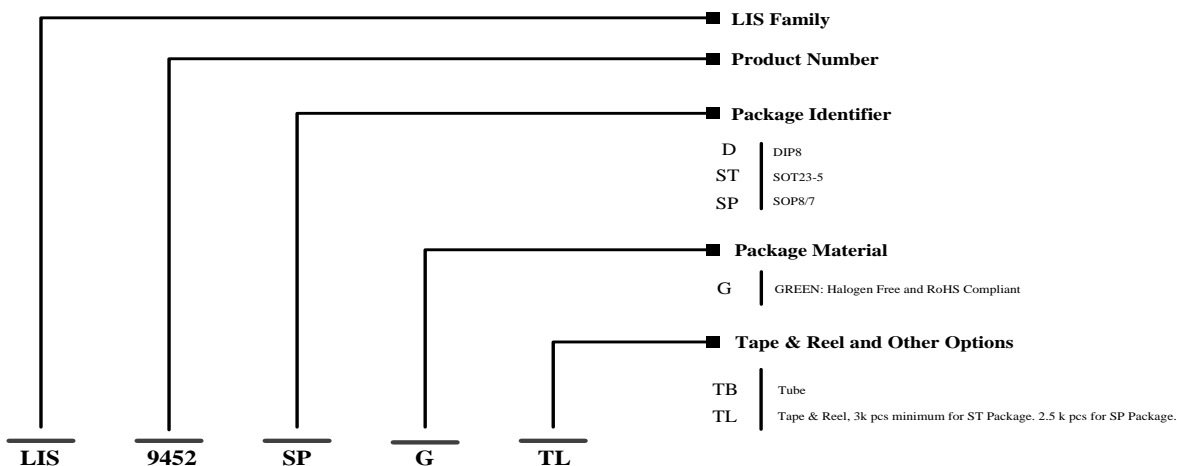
LIS Family

Product Number

Package Identifier

D DIP8
ST SOT23-5
SP SOP8/7

Package Material

G GREEN: Halogen Free and RoHS Compliant

Tape & Reel and Other Options

TB Tube
TL Tape & Reel, 3k pcs minimum for ST Package. 2.5 k pcs for SP Package.

LIS 9452 SP G TL